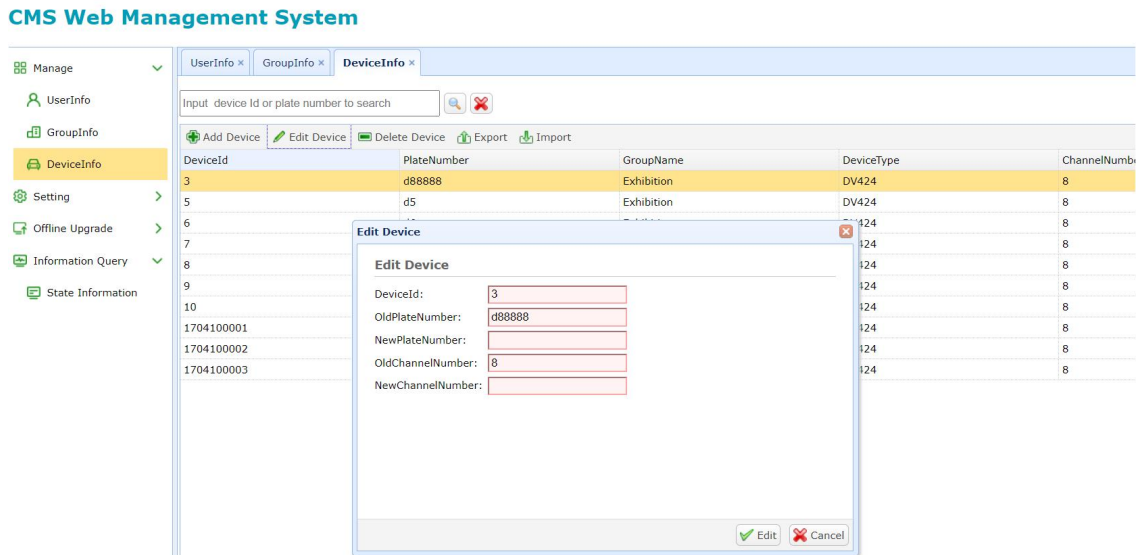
CMS Web Management System

Manage
UserInfo
GroupInfo
DeviceInfo
Setting
Offline Upgrade
Information Query
State Information

UserInfo × GroupInfo × DeviceInfo ×

Input device Id or plate number to search

Add Device Edit Device Delete Device Export Import

| DeviceId | PlateNumber | GroupName | DeviceType | ChannelNumb |
|---|---|---|---|---|
| 3 | d88888 | Exhibition | DV424 | 8 |
| 5 | d5 | Exhibition | DV424 | 8 |
| 6 | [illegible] | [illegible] | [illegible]424 | 8 |
| 7 | | | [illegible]424 | 8 |
| 8 | | | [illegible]424 | 8 |
| 9 | | | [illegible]424 | 8 |
| 10 | | | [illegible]424 | 8 |
| 1704100001 | | | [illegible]424 | 8 |
| 1704100002 | | | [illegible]424 | 8 |
| 1704100003 | | | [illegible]424 | 8 |

Edit Device

Edit Device

DeviceId: 3
OldPlateNumber: d88888
NewPlateNumber:
OldChannelNumber: 8
NewChannelNumber:

Edit Cancel